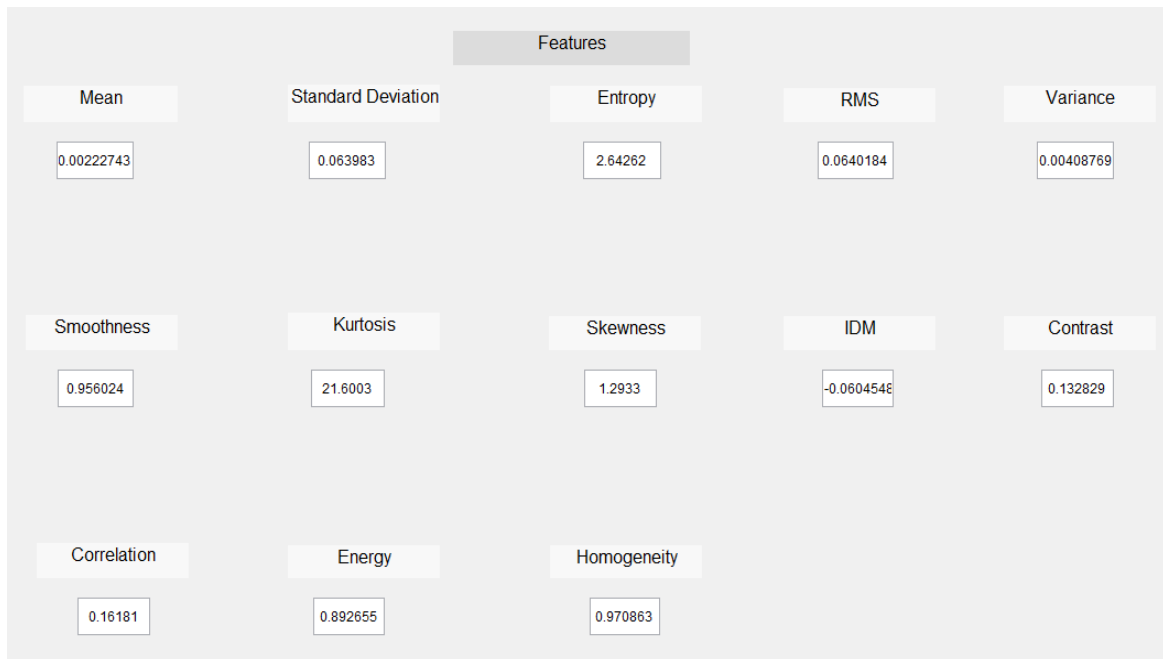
Features

Mean
0.00222743

Standard Deviation
0.063983

Entropy
2.64262

RMS
0.0640184

Variance
0.00408769

Smoothness
0.956024

Kurtosis
21.6003

Skewness
1.2933

IDM
-0.0604548

Contrast
0.132829

Correlation
0.16181

Energy
0.892655

Homogeneity
0.970863